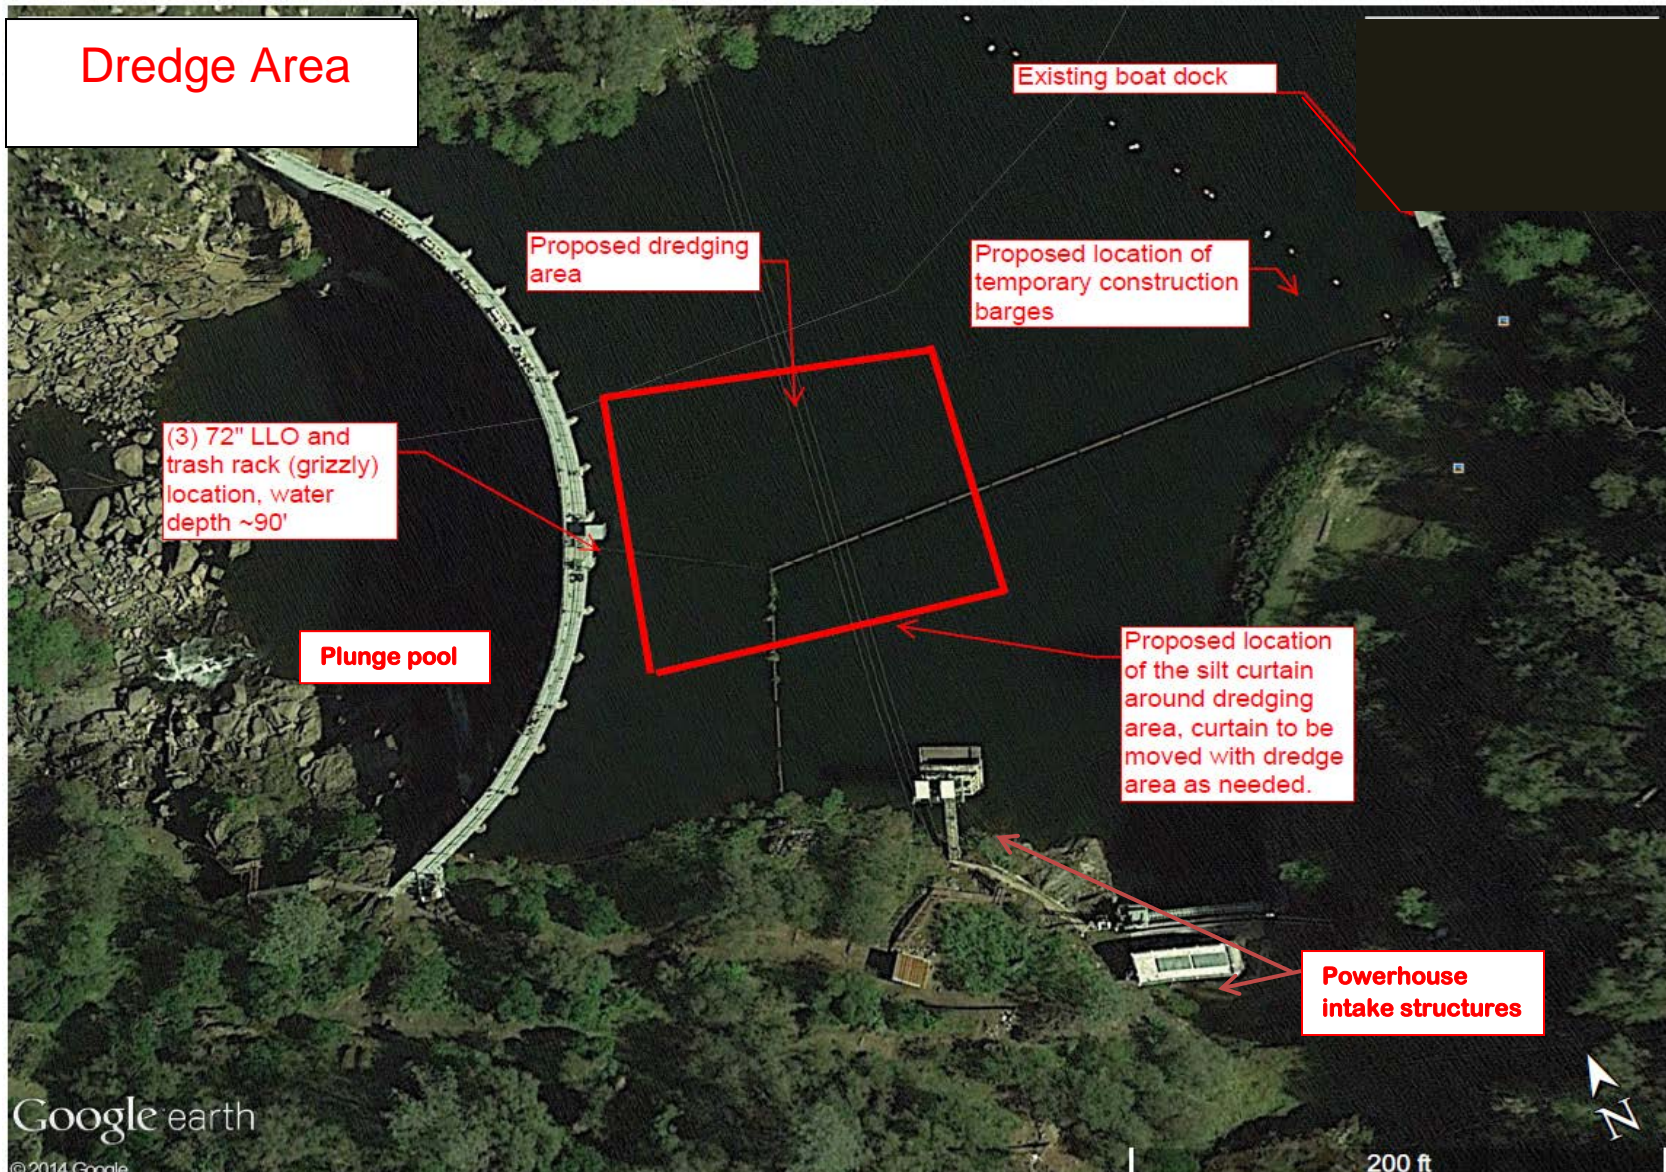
Dredge Area

Existing boat dock

Proposed dredging area

Proposed location of temporary construction barges

(3) 72" LLO and trash rack (grizzly) location, water depth ~90'

Plunge pool

Proposed location of the silt curtain around dredging area, curtain to be moved with dredge area as needed.

Powerhouse intake structures

Google earth

© 2014 Google

200 ft

N